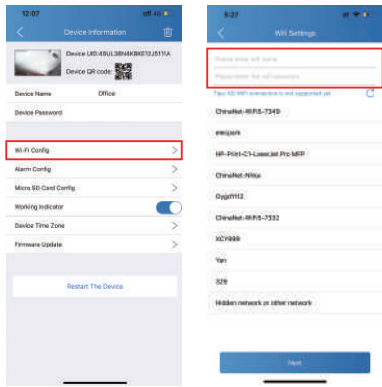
12:07

Device Information

Device UID:49ULS8N4KBKE12J511A

Device QR code:

Device Name Office

Device Password

Wi-Fi Config

Alarm Config

Micro SD Card Config

Working Indicator

Device Time Zone

Firmware Update

Restart The Device

5:27

Wifi Settings

Please enter wifi name

Please enter the wifi password

Tips: 5G WiFi connection is not supported yet

ChinaNet-WiFi5-7349

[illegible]

HP-Print-C1-LaserJet Pro MFP

ChinaNet-NNxx

Oygdf112

ChinaNet-WiFi5-7332

XCY999

Yan

329

Hidden network or other network

Next